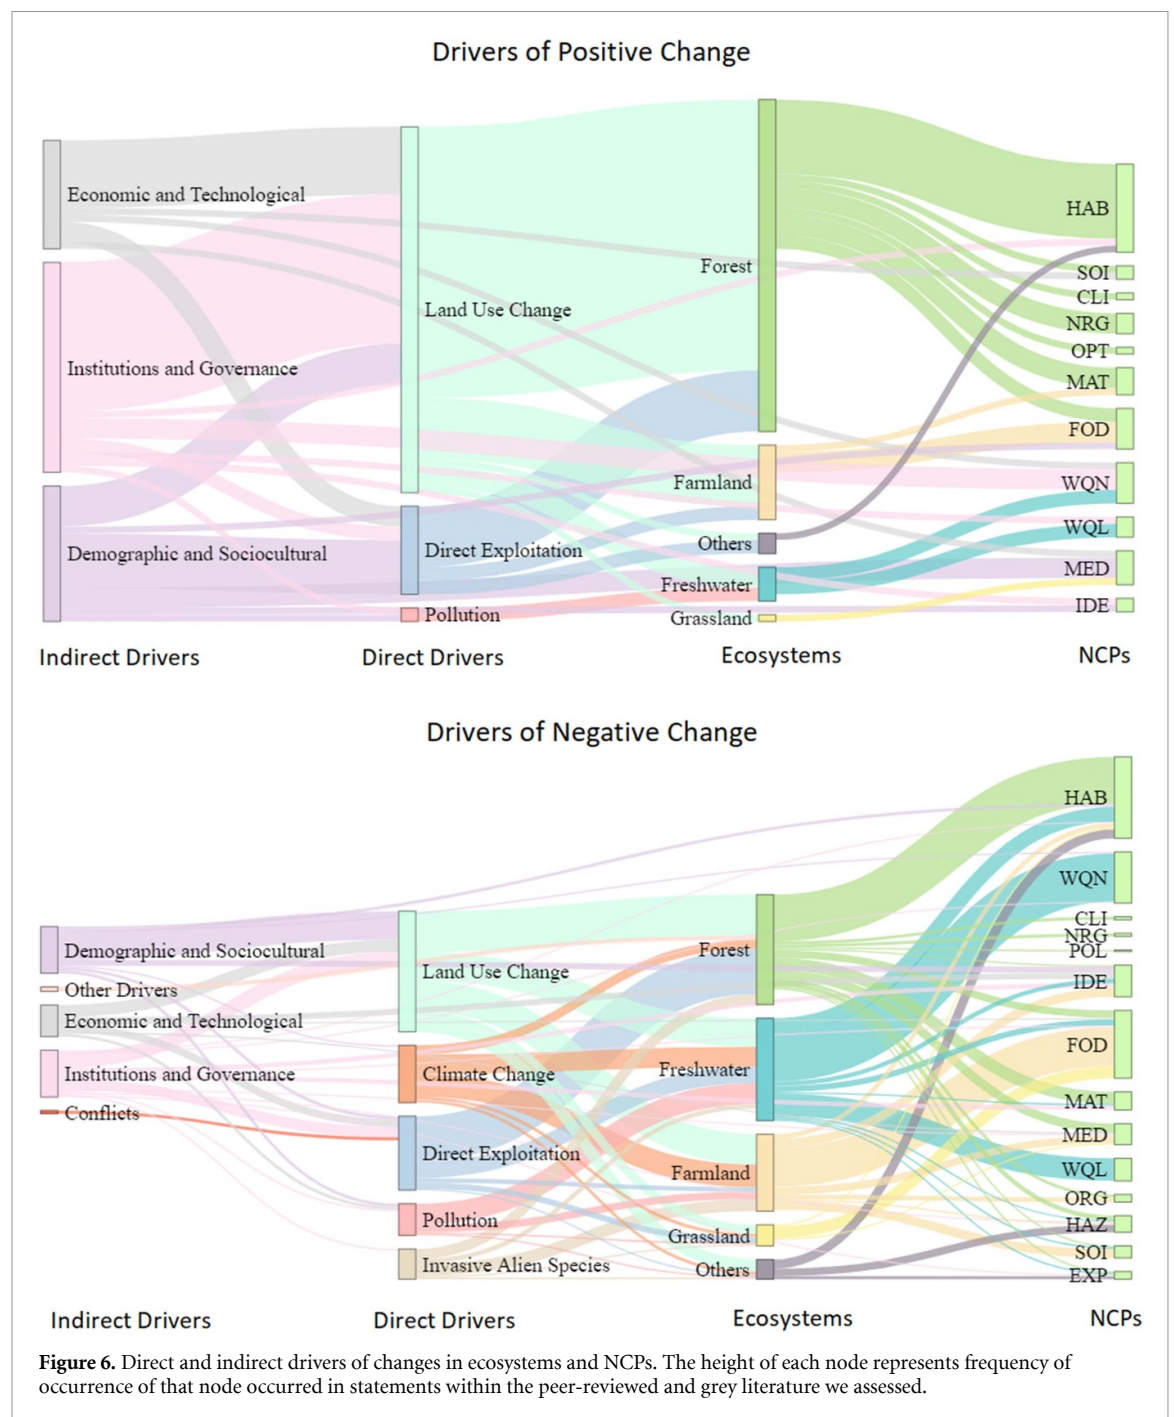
Drivers of Positive Change

Economic and Technological
Institutions and Governance
Demographic and Sociocultural

Land Use Change
Direct Exploitation
Pollution

Forest
Farmland
Others
Freshwater
Grassland

HAB
SOI
CLI
NRG
OPT
MAT
FOD
WQN
WQL
MED
IDE

Indirect Drivers
Direct Drivers
Ecosystems
NCPs

Drivers of Negative Change

Demographic and Sociocultural
Other Drivers
Economic and Technological
Institutions and Governance
Conflicts

Land Use Change
Climate Change
Direct Exploitation
Pollution
Invasive Alien Species

Forest
Freshwater
Farmland
Grassland
Others

HAB
WQN
CLI
NRG
POL
IDE
FOD
MAT
MED
WQL
ORG
HAZ
SOI
EXP

Indirect Drivers
Direct Drivers
Ecosystems
NCPs

Figure 6. Direct and indirect drivers of changes in ecosystems and NCPs. The height of each node represents frequency of occurrence of that node occurred in statements within the peer-reviewed and grey literature we assessed.